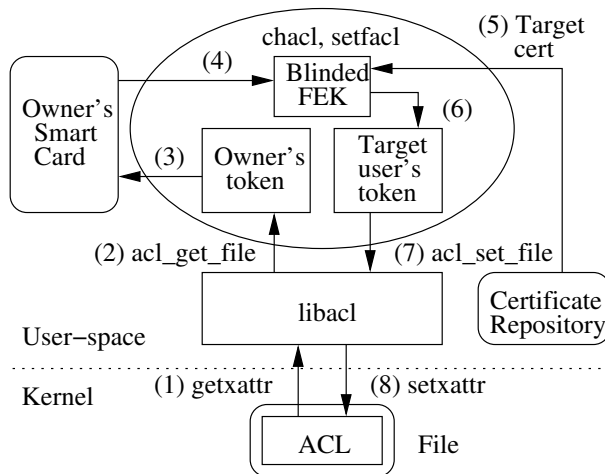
chacl, setfacl

(5) Target cert

(4)

Blinded FEK

Owner's Smart Card

(6)

(3)

Owner's token

Target user's token

(2) acl_get_file

(7) acl_set_file

libacl

Certificate Repository

User−space

Kernel

(1) getxattr

(8) setxattr

ACL

File